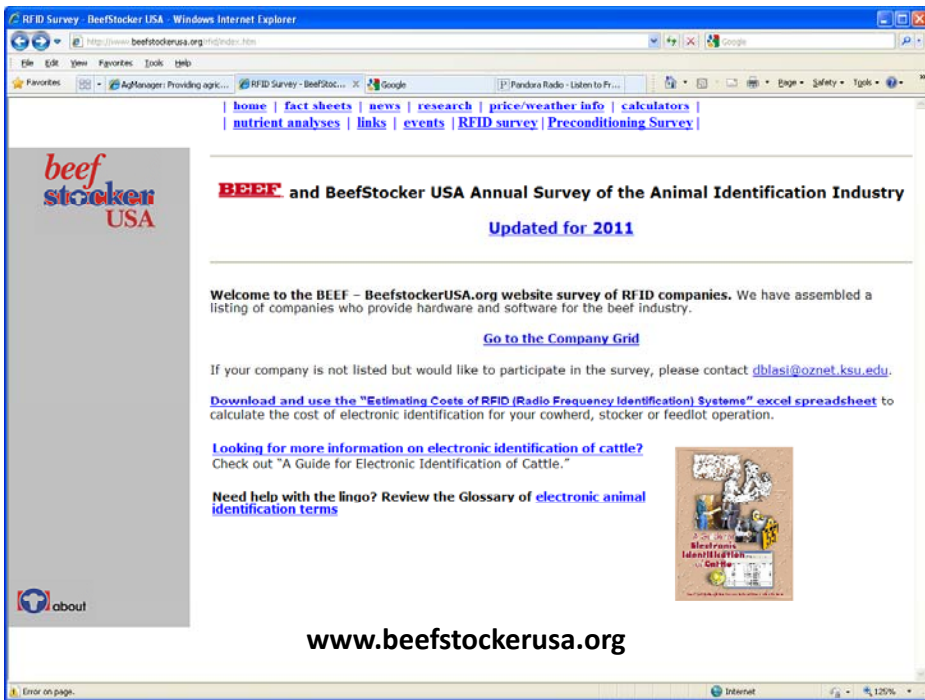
RFID Survey - BeefStocker USA - Windows Internet Explorer

http://www.beefstockerusa.org/rfid/index.htm

Google

File Edit View Favorites Tools Help

Favorites | AgManager: Providing agric... | RFID Survey - BeefStoc... | Google | Pandora Radio - Listen to Fr...

Page • Safety • Tools •

| home | fact sheets | news | research | price/weather info | calculators |
| nutrient analyses | links | events | RFID survey | Preconditioning Survey |

beef stocker USA

BEEF and BeefStocker USA Annual Survey of the Animal Identification Industry

Updated for 2011

Welcome to the BEEF – BeefstockerUSA.org website survey of RFID companies. We have assembled a listing of companies who provide hardware and software for the beef industry.

Go to the Company Grid

If your company is not listed but would like to participate in the survey, please contact dblasi@oznet.ksu.edu.

Download and use the "Estimating Costs of RFID (Radio Frequency Identification) Systems" excel spreadsheet to calculate the cost of electronic identification for your cowherd, stocker or feedlot operation.

Looking for more information on electronic identification of cattle?
Check out "A Guide for Electronic Identification of Cattle."

Need help with the lingo? Review the Glossary of electronic animal identification terms

A Guide for Electronic Identification of Cattle

about

www.beefstockerusa.org

Error on page.

Internet

125%